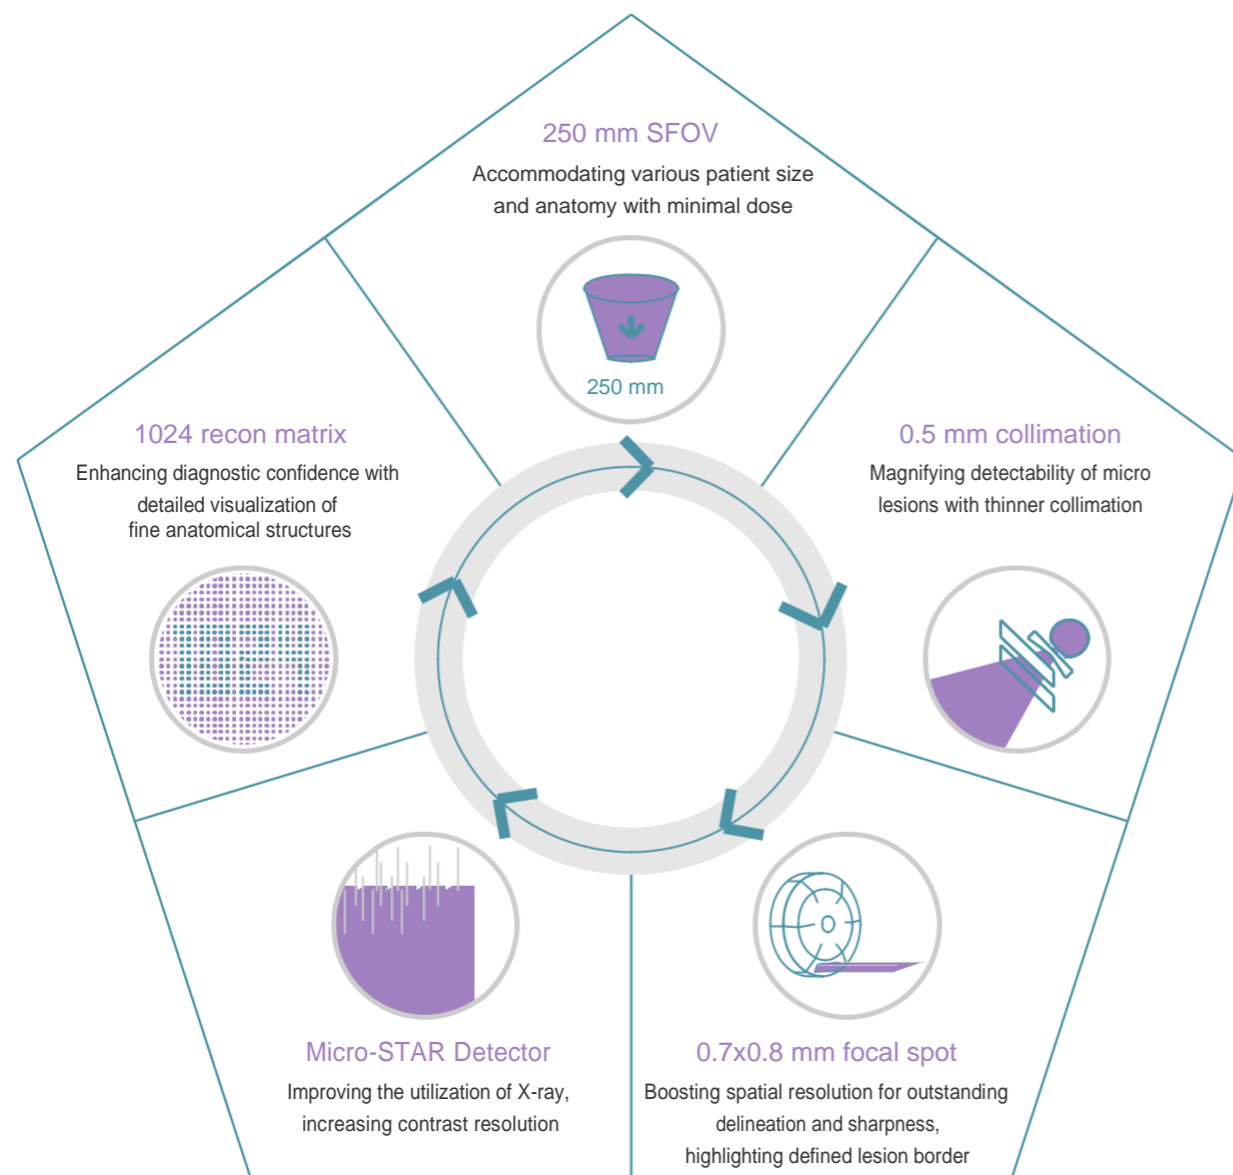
250 mm SFOV

Accommodating various patient size and anatomy with minimal dose

250 mm

1024 recon matrix

Enhancing diagnostic confidence with detailed visualization of fine anatomical structures

0.5 mm collimation

Magnifying detectability of micro lesions with thinner collimation

Micro-STAR Detector

Improving the utilization of X-ray, increasing contrast resolution

0.7x0.8 mm focal spot

Boosting spatial resolution for outstanding delineation and sharpness, highlighting defined lesion border